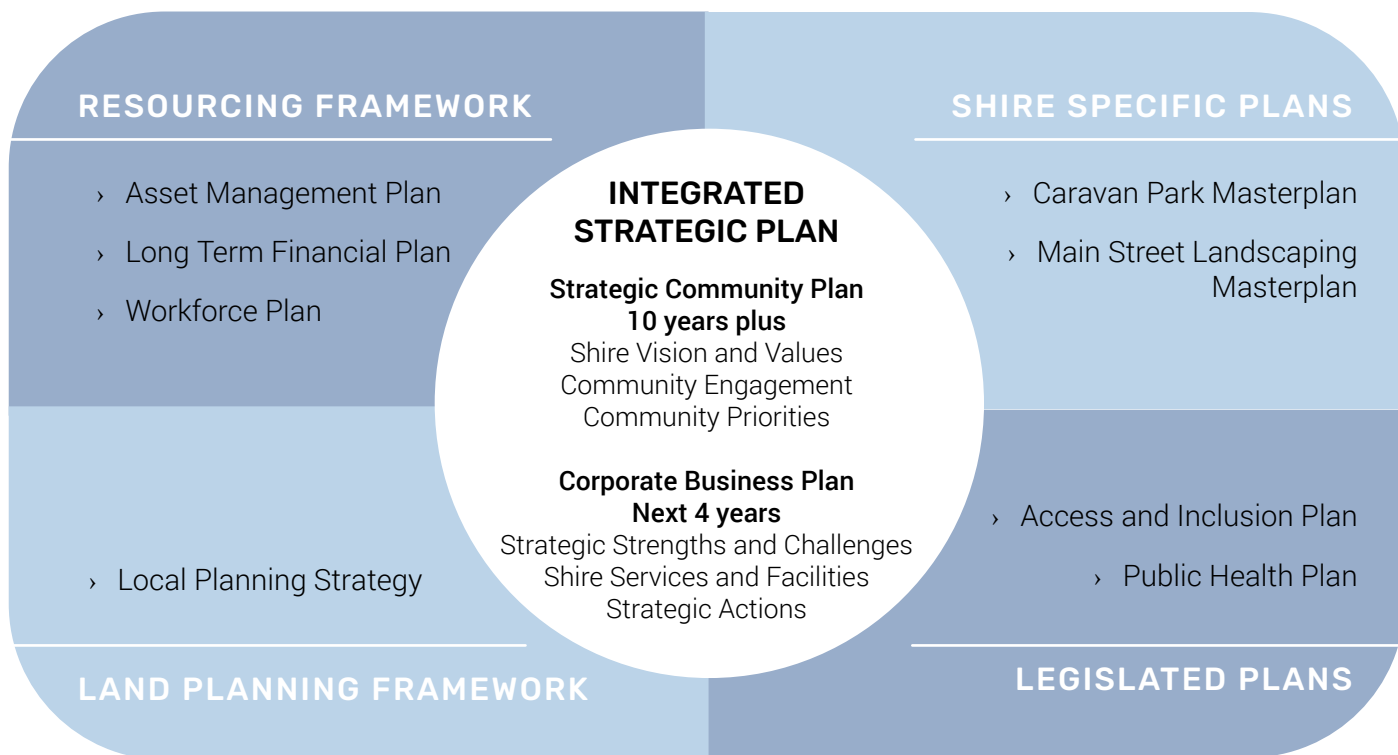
RESOURCING FRAMEWORK

› Asset Management Plan
› Long Term Financial Plan
› Workforce Plan

INTEGRATED STRATEGIC PLAN

Strategic Community Plan
10 years plus
Shire Vision and Values
Community Engagement
Community Priorities

Corporate Business Plan
Next 4 years
Strategic Strengths and Challenges
Shire Services and Facilities
Strategic Actions

SHIRE SPECIFIC PLANS

› Caravan Park Masterplan
› Main Street Landscaping Masterplan

› Local Planning Strategy

LAND PLANNING FRAMEWORK

› Access and Inclusion Plan
› Public Health Plan

LEGISLATED PLANS